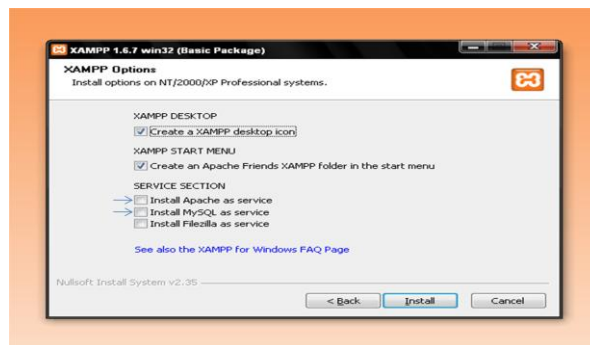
XAMPP 1.6.7 win32 (Basic Package)

XAMPP Options
Install options on NT/2000/XP Professional systems.

XAMPP DESKTOP
Create a XAMPP desktop icon

XAMPP START MENU
Create an Apache Friends XAMPP folder in the start menu

SERVICE SECTION
Install Apache as service
Install MySQL as service
Install Filezilla as service

See also the XAMPP for Windows FAQ Page

Nullsoft Install System v2.35

< Back
Install
Cancel